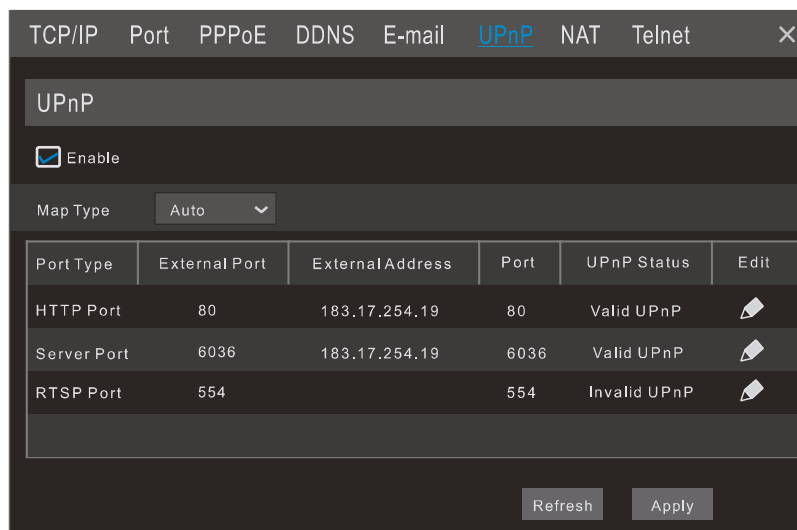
TCP/IP Port PPPoE DDNS E-mail UPnP NAT Telnet ×

UPnP

Enable

Map Type Auto

| Port Type | External Port | External Address | Port | UPnP Status | Edit |
|---|---|---|---|---|---|
| HTTP Port | 80 | 183.17.254.19 | 80 | Valid UPnP | |
| Server Port | 6036 | 183.17.254.19 | 6036 | Valid UPnP | |
| RTSP Port | 554 | | 554 | Invalid UPnP | |

Refresh Apply